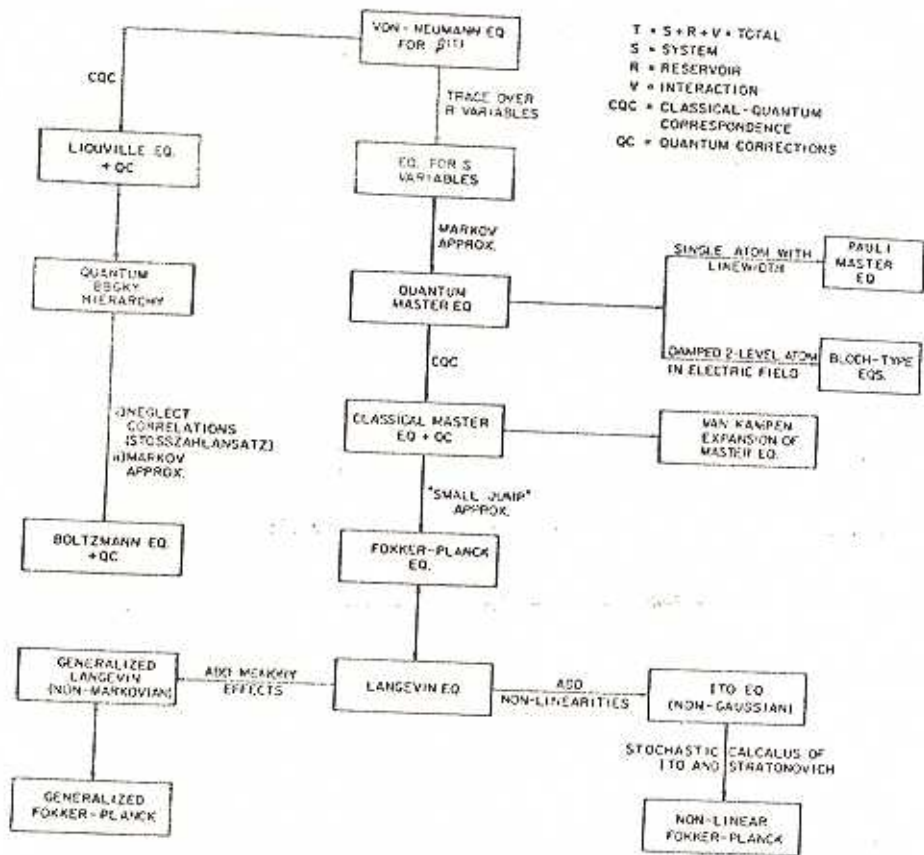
VON - NEUMANN EQ FOR $\rho(t)$

T = S + R + V = TOTAL
S = SYSTEM
R = RESERVOIR
V = INTERACTION
CQC = CLASSICAL - QUANTUM CORRESPONDENCE
QC = QUANTUM CORRECTIONS

CQC

TRACE OVER R VARIABLES

LIOUVILLE EQ. + QC

EQ. FOR S VARIABLES

MARKOV APPROX.

QUANTUM BBGKY HIERARCHY

QUANTUM MASTER EQ

SINGLE ATOM WITH LINEWIDTH

PAULI MASTER EQ

DAMPED 2-LEVEL ATOM IN ELECTRIC FIELD

BLOCH-TYPE EQS.

CQC

i) NEGLECT CORRELATIONS (STOSSZAHLANSATZ)
ii) MARKOV APPROX.

CLASSICAL MASTER EQ + QC

VAN KAMPEN EXPANSION OF MASTER EQ.

"SMALL JUMP" APPROX.

BOLTZMANN EQ. + QC

FOKKER-PLANCK EQ.

GENERALIZED LANGEVIN (NON-MARKOVIAN)

ADD MEMORY EFFECTS

LANGEVIN EQ

ADD NON-LINEARITIES

ITO EQ (NON-GAUSSIAN)

STOCHASTIC CALCULUS OF ITO AND STRATONOVICH

GENERALIZED FOKKER-PLANCK

NON-LINEAR FOKKER-PLANCK